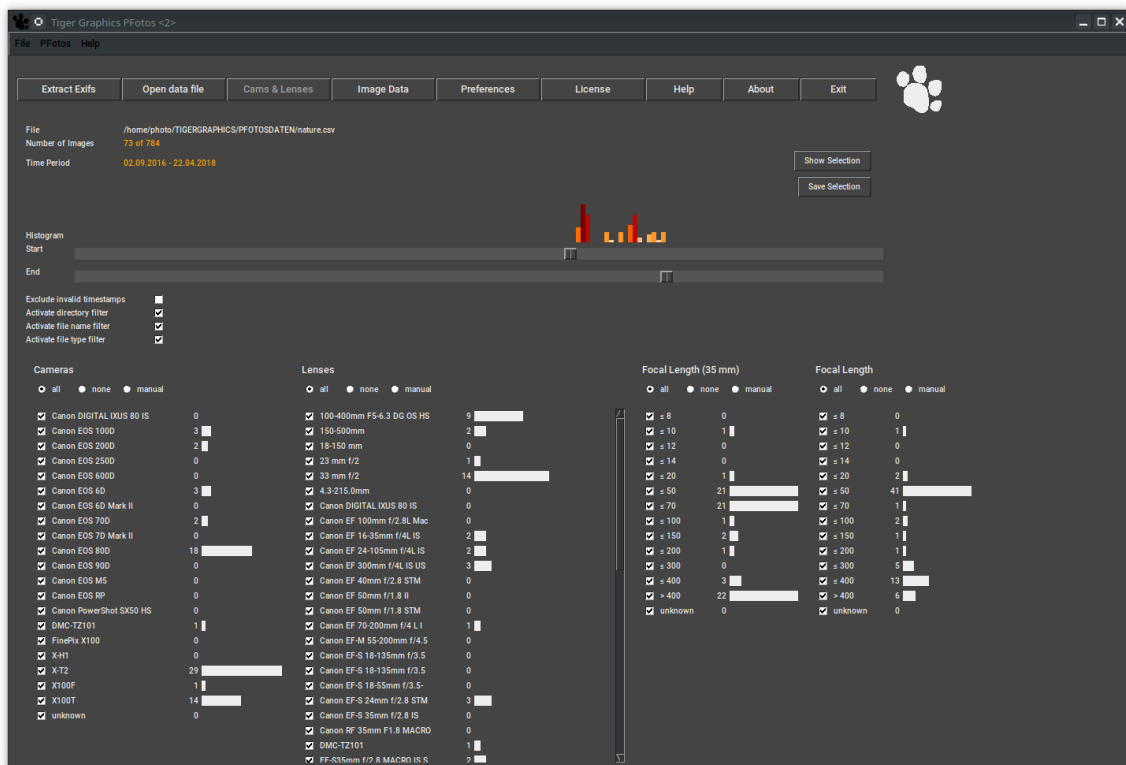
Tiger Graphics PFotos <2>

File PFotos Help

Extract Exifs | Open data file | Cams & Lenses | Image Data | Preferences | License | Help | About | Exit

File /home/photo/TIGERGRAPHICS/PFOTOSDATEN/nature.csv
Number of Images 73 of 784
Time Period 02.09.2016 - 22.04.2018

Show Selection
Save Selection

Histogram
Start
End

Exclude invalid timestamps
Activate directory filter
Activate file name filter
Activate file type filter

Cameras
all none manual

Canon DIGITAL IXUS 80 IS 0
Canon EOS 100D 3
Canon EOS 200D 2
Canon EOS 250D 0
Canon EOS 600D 0
Canon EOS 6D 3
Canon EOS 6D Mark II 0
Canon EOS 70D 2
Canon EOS 7D Mark II 0
Canon EOS 80D 18
Canon EOS 90D 0
Canon EOS M5 0
Canon EOS RP 0
Canon PowerShot SX50 HS 0
DMC-TZ101 1
FinePix X100 0
X-H1 0
X-T2 29
X100F 1
X100T 14
unknown 0

Lenses
all none manual

100-400mm F5-6.3 DG OS HS 9
150-500mm 2
18-150 mm 0
23 mm f/2 1
33 mm f/2 14
4.3-215.0mm 0
Canon DIGITAL IXUS 80 IS 0
Canon EF 100mm f/2.8L Mac 0
Canon EF 16-35mm f/4L IS 2
Canon EF 24-105mm f/4L IS 2
Canon EF 300mm f/4L IS US 3
Canon EF 40mm f/2.8 STM 0
Canon EF 50mm f/1.8 II 0
Canon EF 50mm f/1.8 STM 0
Canon EF 70-200mm f/4 L I 1
Canon EF-M 55-200mm f/4.5 0
Canon EF-S 18-135mm f/3.5 0
Canon EF-S 18-135mm f/3.5 0
Canon EF-S 18-55mm f/3.5- 0
Canon EF-S 24mm f/2.8 STM 3
Canon EF-S 35mm f/2.8 IS 0
Canon RF 35mm F1.8 MACRO 0
DMC-TZ101 1
EF-S35mm f/2.8 MACRO IS S 2

Focal Length (35 mm)
all none manual

≤ 8 0
≤ 10 1
≤ 12 0
≤ 14 0
≤ 20 1
≤ 50 21
≤ 70 21
≤ 100 1
≤ 150 2
≤ 200 1
≤ 300 0
≤ 400 3
> 400 22
unknown 0

Focal Length
all none manual

≤ 8 0
≤ 10 1
≤ 12 0
≤ 14 0
≤ 20 2
≤ 50 41
≤ 70 1
≤ 100 2
≤ 150 1
≤ 200 1
≤ 300 5
≤ 400 13
> 400 6
unknown 0